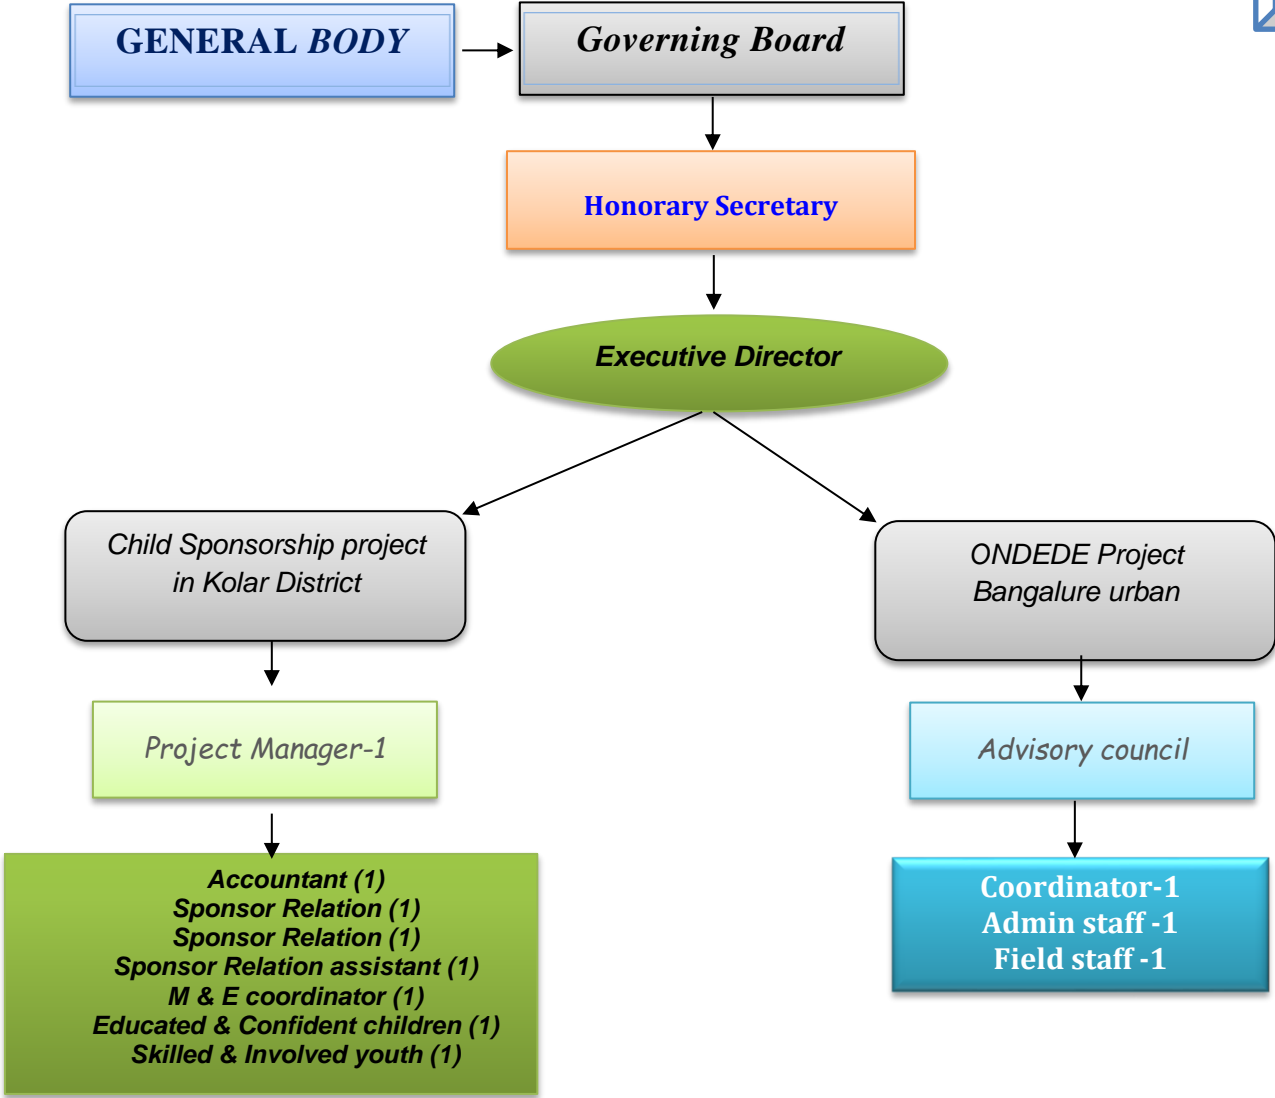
GENERAL BODY

Governing Board

Honorary Secretary

Executive Director

Child Sponsorship project in Kolar District

ONDEDE Project Bangalure urban

Project Manager-1

Advisory council

Accountant (1)
Sponsor Relation (1)
Sponsor Relation (1)
Sponsor Relation assistant (1)
M & E coordinator (1)
Educated & Confident children (1)
Skilled & Involved youth (1)

Coordinator-1
Admin staff -1
Field staff -1